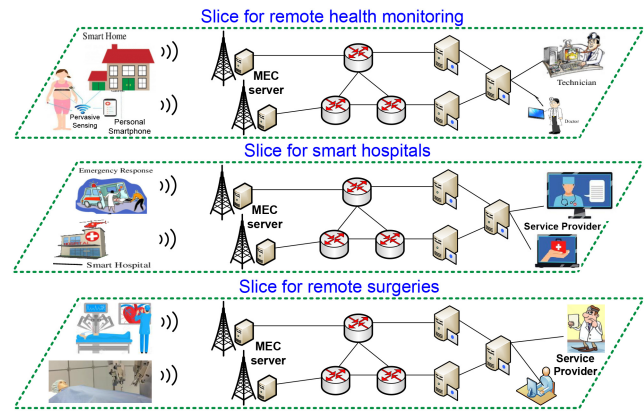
Slice for remote health monitoring

Smart Home

Pervasive Sensing

Personal Smartphone

MEC server

Technician

Doctor

Slice for smart hospitals

Emergency Response

Smart Hospital

MEC server

Service Provider

Slice for remote surgeries

MEC server

Service Provider